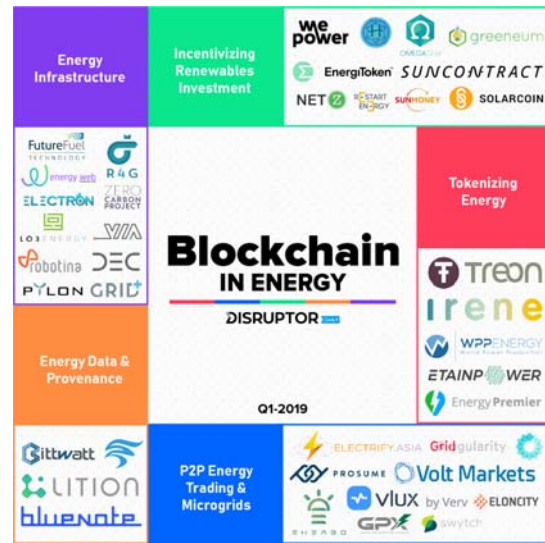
Energy Infrastructure

Incentivizing Renewables Investment

we power
OMEGAGRID
greeneum
EnergiToken
SUNCONTRACT
NET
RESTART ENERGY
SUNMONEY
SOLARCOIN

FutureFuel TECHNOLOGY
R4G
energy web
ELECTRON
ZERO CARBON PROJECT
LO3 ENERGY
VIA
robotina
DEC
PYLON
GRID+

Blockchain
IN ENERGY
DISRUPTOR

Tokenizing Energy

TREON
Irene
WPPENERGY World Power Production
ETAINPOWER
Energy Premier

Energy Data & Provenance

Q1-2019

Grittwatt
LITION
bluenote

P2P Energy Trading & Microgrids

ELECTRIFY.ASIA
Gridgularity
PROSUME
Volt Markets
vlux by Verv
ELONCITY
ENERGO
GPX
swytch